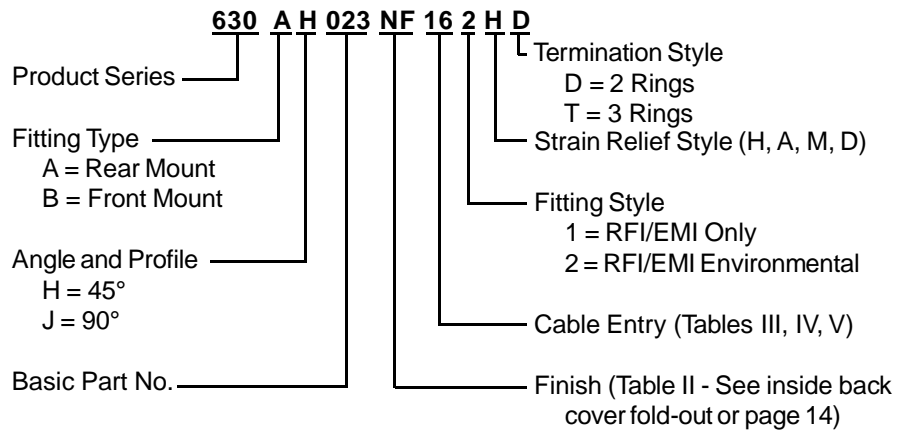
630 A H 023 NF 16 2 H D

Termination Style
D = 2 Rings
T = 3 Rings

Product Series

Strain Relief Style (H, A, M, D)

Fitting Type
A = Rear Mount
B = Front Mount

Fitting Style
1 = RFI/EMI Only
2 = RFI/EMI Environmental

Angle and Profile
H = 45°
J = 90°

Cable Entry (Tables III, IV, V)

Basic Part No.

Finish (Table II - See inside back cover fold-out or page 14)